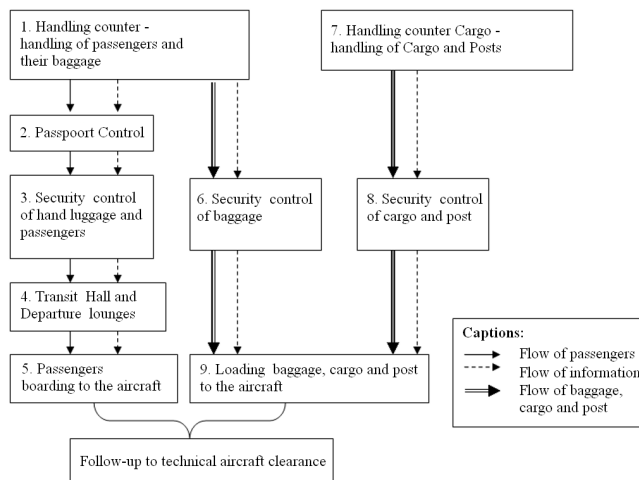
1. Handling counter - handling of passengers and their baggage

7. Handling counter Cargo - handling of Cargo and Posts

2. Passpoort Control

3. Security control of hand luggage and passengers

6. Security control of baggage

8. Security control of cargo and post

4. Transit Hall and Departure lounges

5. Passengers boarding to the aircraft

9. Loading baggage, cargo and post to the aircraft

Follow-up to technical aircraft clearance

Captions:
Flow of passengers
Flow of information
Flow of baggage, cargo and post